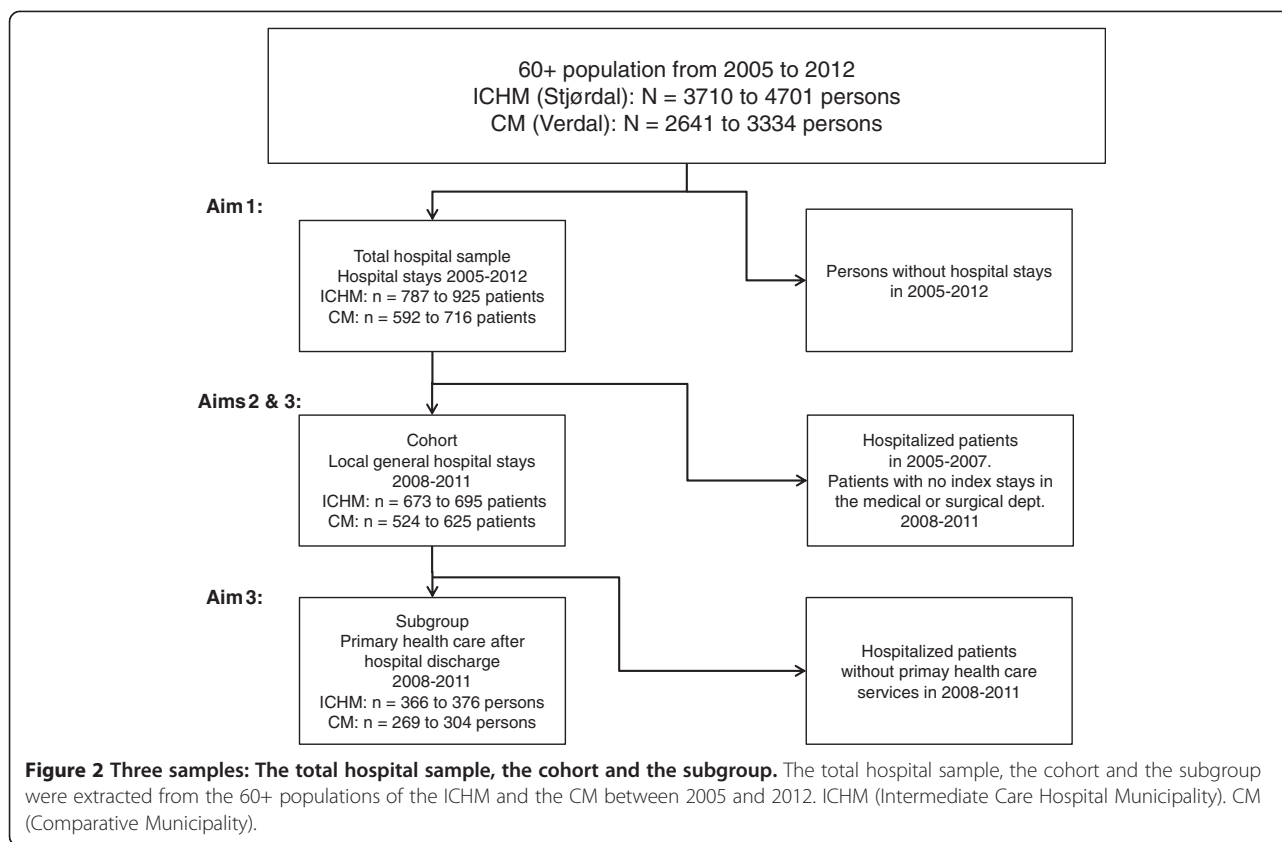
60+ population from 2005 to 2012
ICHM (Stjørdal): N = 3710 to 4701 persons
CM (Verdal): N = 2641 to 3334 persons

Aim 1:

Total hospital sample
Hospital stays 2005-2012
ICHM: n = 787 to 925 patients
CM: n = 592 to 716 patients

Persons without hospital stays in 2005-2012

Aims 2 & 3:

Cohort
Local general hospital stays 2008-2011
ICHM: n = 673 to 695 patients
CM: n = 524 to 625 patients

Hospitalized patients in 2005-2007.
Patients with no index stays in the medical or surgical dept. 2008-2011

Aim 3:

Subgroup
Primary health care after hospital discharge
2008-2011
ICHM: n = 366 to 376 persons
CM: n = 269 to 304 persons

Hospitalized patients without primay health care services in 2008-2011

**Figure 2 Three samples: The total hospital sample, the cohort and the subgroup.** The total hospital sample, the cohort and the subgroup were extracted from the 60+ populations of the ICHM and the CM between 2005 and 2012. ICHM (Intermediate Care Hospital Municipality). CM (Comparative Municipality).